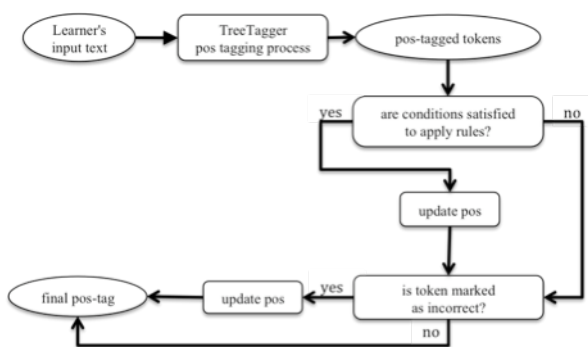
Learner's input text

TreeTagger pos tagging process

pos-tagged tokens

yes

are conditions satisfied to apply rules?

no

update pos

final pos-tag

update pos

yes

is token marked as incorrect?

no